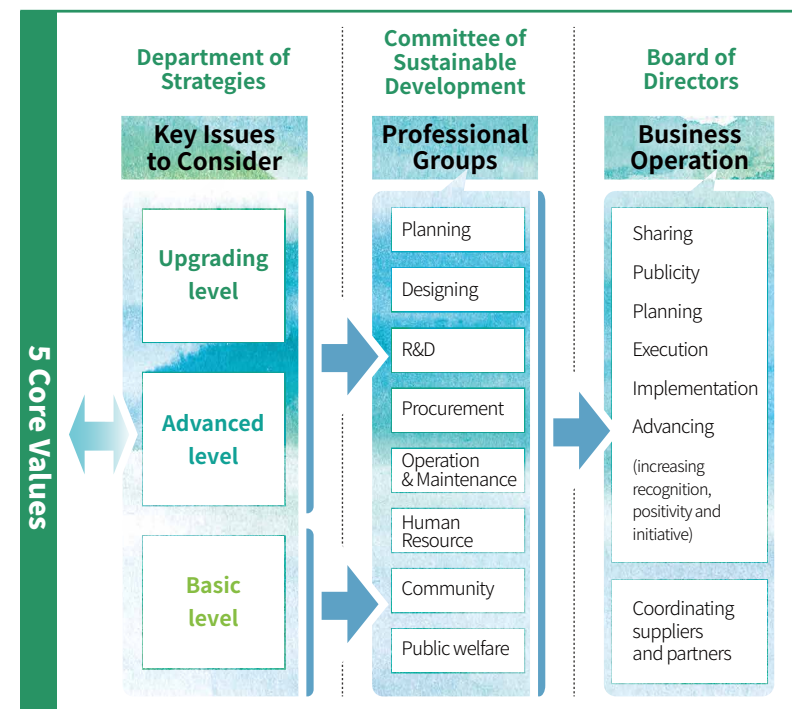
5 Core Values

Department of Strategies

Key Issues to Consider

Upgrading level

Advanced level

Basic level

Committee of Sustainable Development

Professional Groups

Planning

Designing

R&D

Procurement

Operation & Maintenance

Human Resource

Community

Public welfare

Board of Directors

Business Operation

Sharing

Publicity

Planning

Execution

Implementation

Advancing

(increasing recognition, positivity and initiative)

Coordinating suppliers and partners